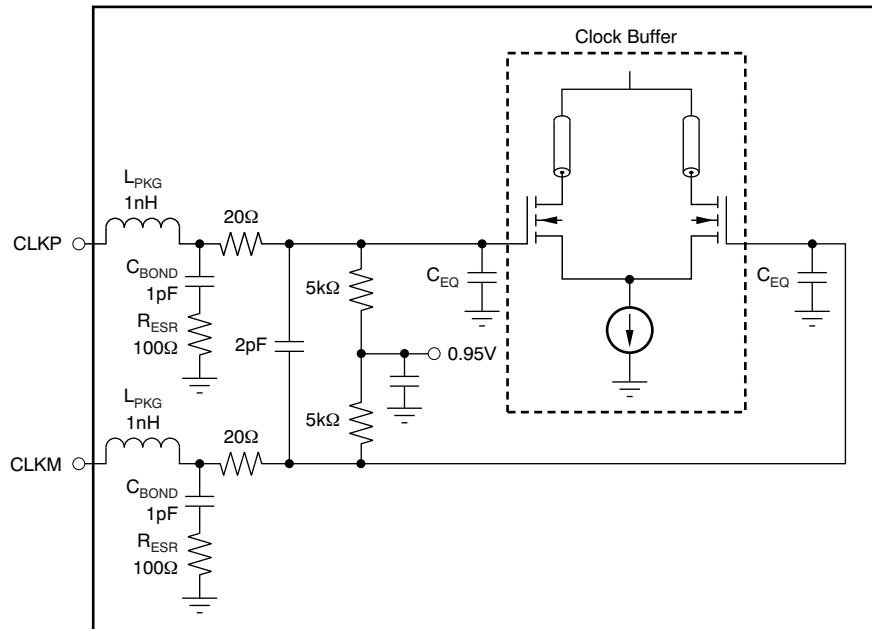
Clock Buffer

$L_{PKG}$
1nH

CLKP

$20\Omega$

$C_{BOND}$
1pF

$R_{ESR}$
$100\Omega$

$5k\Omega$

$C_{EQ}$

$C_{EQ}$

2pF

0.95V

$L_{PKG}$
1nH

$5k\Omega$

$20\Omega$

CLKM

$C_{BOND}$
1pF

$R_{ESR}$
$100\Omega$